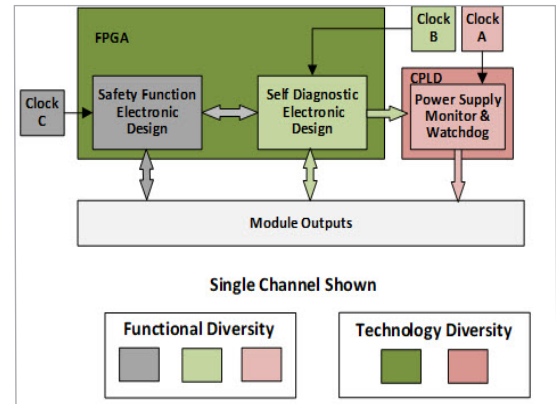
FPGA

Clock B

Clock A

Clock C

Safety Function Electronic Design

Self Diagnostic Electronic Design

CPLD

Power Supply Monitor & Watchdog

Module Outputs

Single Channel Shown

Functional Diversity

Technology Diversity